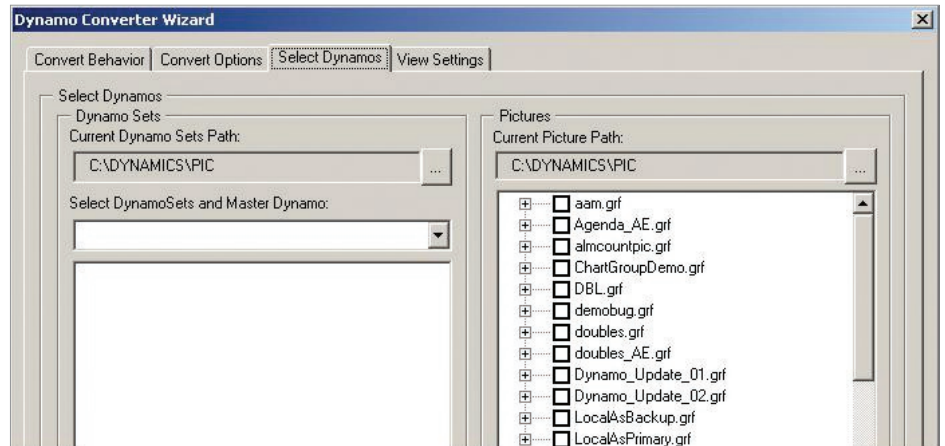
Dynamo Converter Wizard

Convert Behavior | Convert Options | Select Dynamos | View Settings

Select Dynamos

Dynamo Sets
Current Dynamo Sets Path:
C:\DYNAMICS\PIC
...
Select DynamoSets and Master Dynamo:

Pictures
Current Picture Path:
C:\DYNAMICS\PIC
...

aam.grf
Agenda_AE.grf
almcountpic.grf
ChartGroupDemo.grf
DBL.grf
demobug.grf
doubles.grf
doubles_AE.grf
Dynamo_Update_01.grf
Dynamo_Update_02.grf
LocalAsBackup.grf
LocalAsPrimary.grf